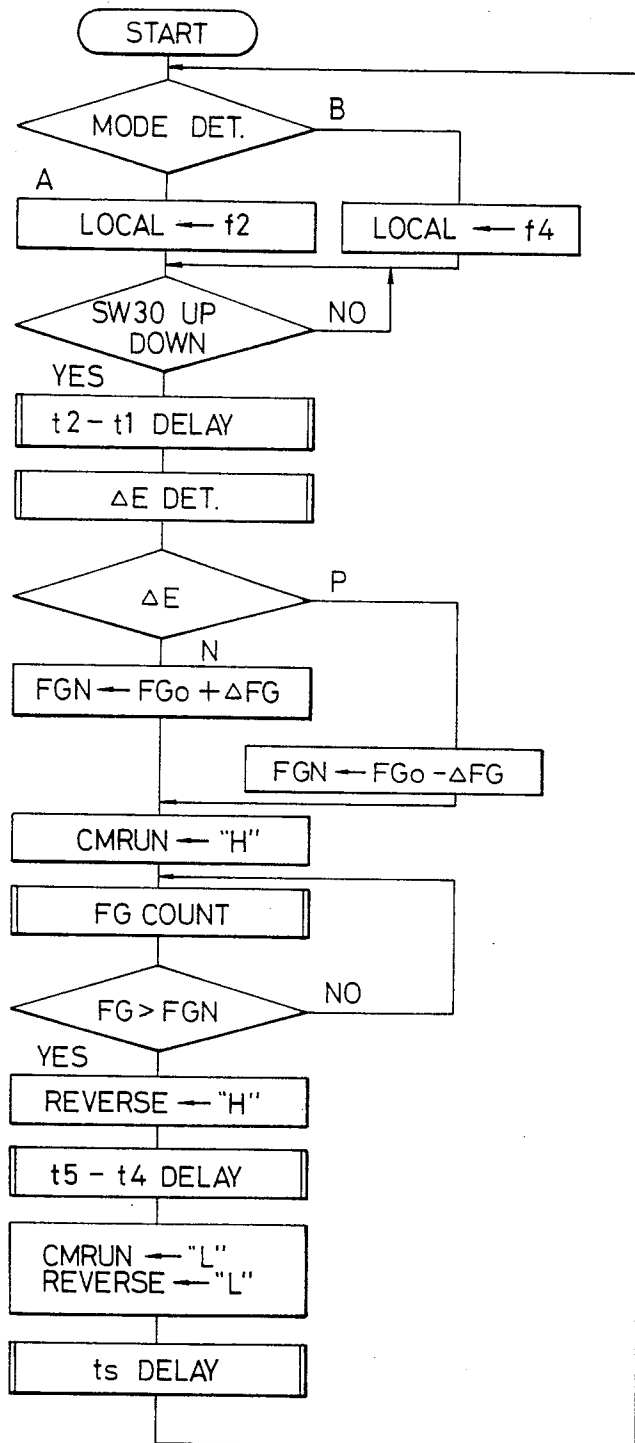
START

MODE DET.

B

A

LOCAL ← f2

LOCAL ← f4

SW30 UP DOWN

NO

YES

t2 − t1 DELAY

$\Delta$E DET.

$\Delta$E

P

N

FGN ← FGo + $\Delta$FG

FGN ← FGo − $\Delta$FG

CMRUN ← "H"

FG COUNT

FG > FGN

NO

YES

REVERSE ← "H"

t5 − t4 DELAY

CMRUN ← "L"
REVERSE ← "L"

ts DELAY